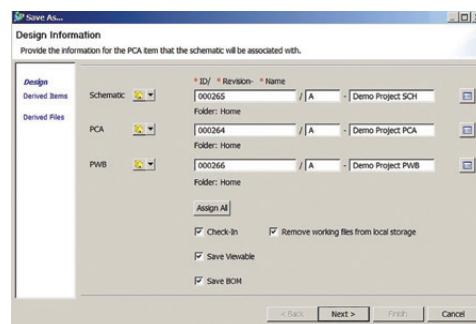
Save As...

Design Information

Provide the information for the PCA item that the schematic will be associated with.

Design
Derived Items
Derived Files

* ID/ * Revision- * Name

Schematic
000265 / A - Demo Project SCH
Folder: Home

PCA
000264 / A - Demo Project PCA
Folder: Home

PWB
000266 / A - Demo Project PWB
Folder: Home

Assign All

Check-In
Remove working files from local storage
Save Viewable
Save BOM

< Back
Next >
Finish
Cancel